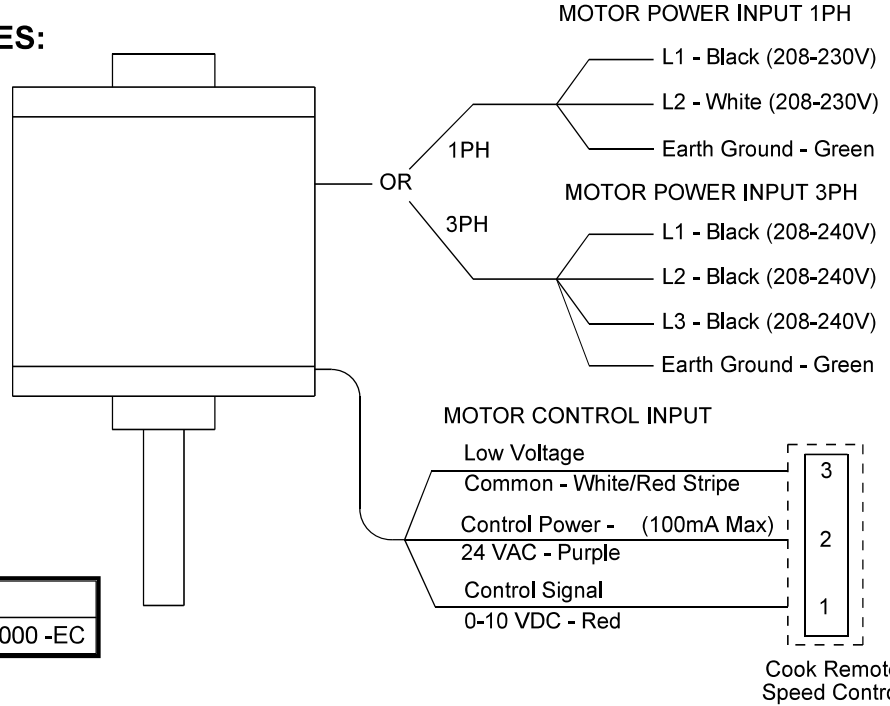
ES:

MOTOR POWER INPUT 1PH
L1 - Black (208-230V)
L2 - White (208-230V)
Earth Ground - Green

1PH
OR
3PH

MOTOR POWER INPUT 3PH
L1 - Black (208-240V)
L2 - Black (208-240V)
L3 - Black (208-240V)
Earth Ground - Green

MOTOR CONTROL INPUT
Low Voltage
Common - White/Red Stripe
Control Power - (100mA Max)
24 VAC - Purple
Control Signal
0-10 VDC - Red

3
2
1

Cook Remot
Speed Contro

000 -EC